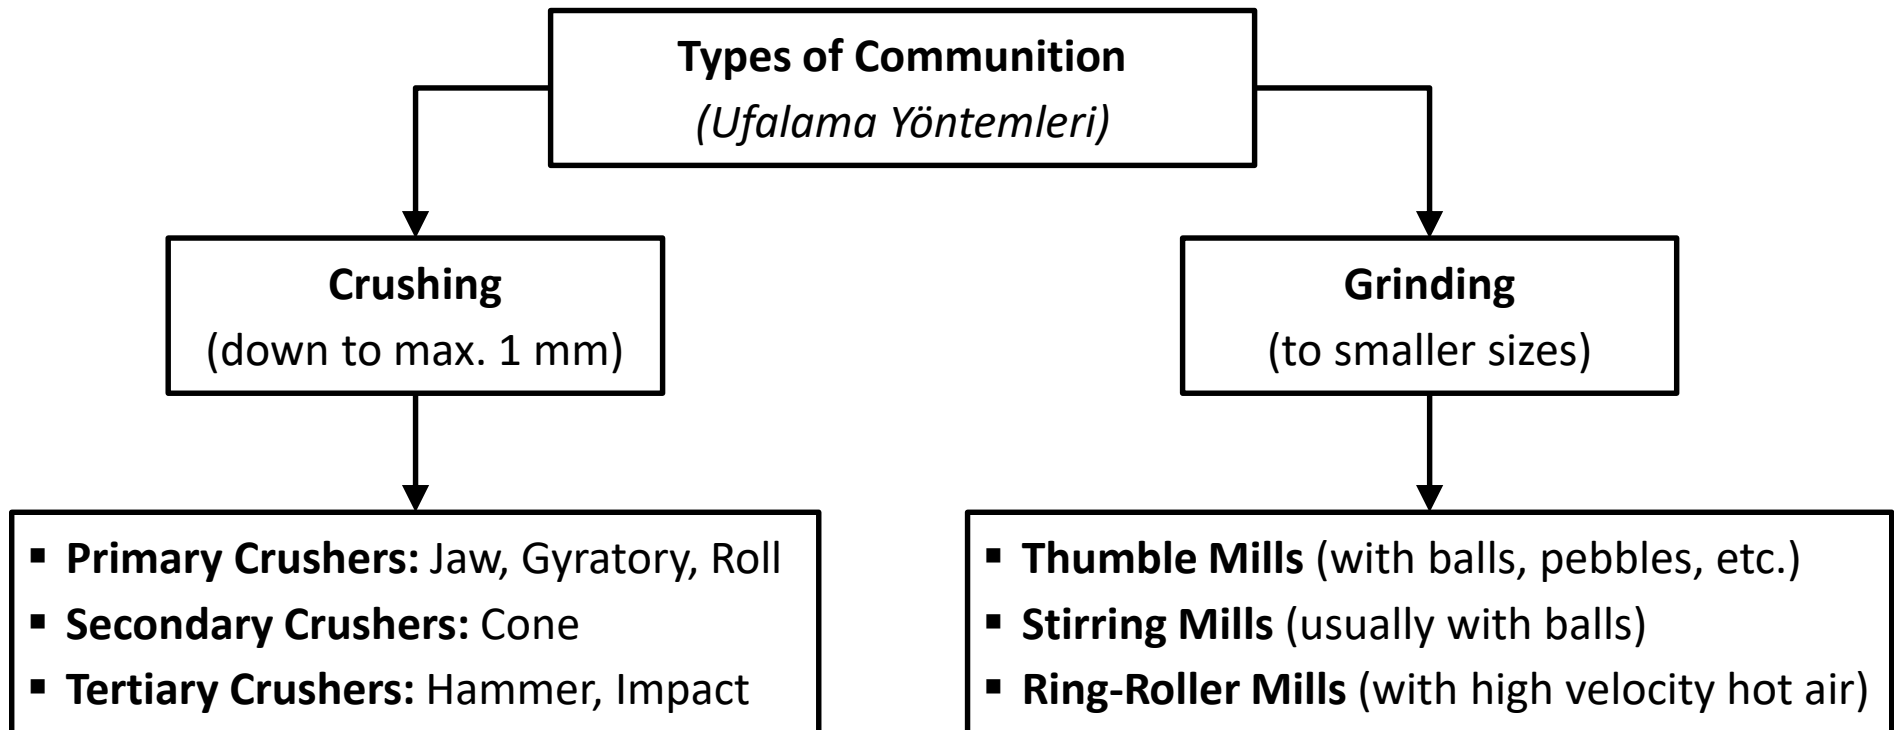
Types of Communition
(Ufalama Yöntemleri)

Crushing
(down to max. 1 mm)

Grinding
(to smaller sizes)

- Primary Crushers: Jaw, Gyratory, Roll
- Secondary Crushers: Cone
- Tertiary Crushers: Hammer, Impact

- Thumble Mills (with balls, pebbles, etc.)
- Stirring Mills (usually with balls)
- Ring-Roller Mills (with high velocity hot air)